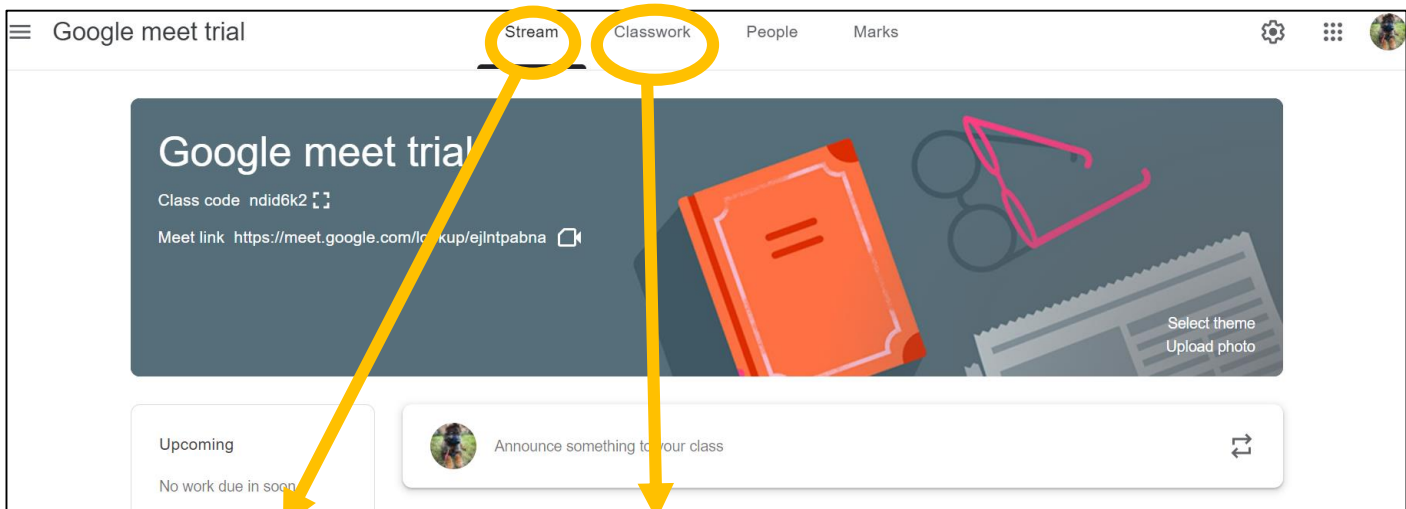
Google meet trial

Stream Classwork People Marks

Google meet trial

Class code ndid6k2

Meet link https://meet.google.com/lookup/ejlntpabna

Select theme
Upload photo

Upcoming

No work due in soon

Announce something to your class